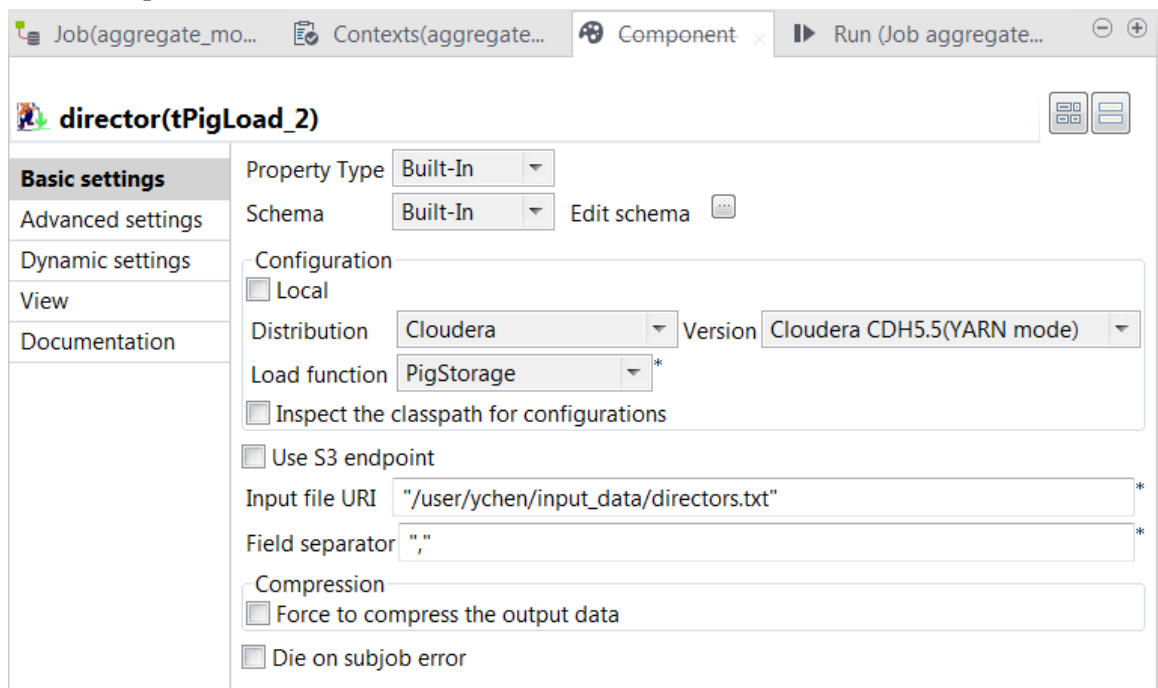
Job(aggregate_mo... Contexts(aggregate... Component Run (Job aggregate...

director(tPigLoad_2)

Basic settings
Advanced settings
Dynamic settings
View
Documentation

Property Type Built-In
Schema Built-In Edit schema ...

Configuration
Local
Distribution Cloudera Version Cloudera CDH5.5(YARN mode)
Load function PigStorage *
Inspect the classpath for configurations

Use S3 endpoint
Input file URI "/user/ychen/input_data/directors.txt" *
Field separator "," *

Compression
Force to compress the output data

Die on subjob error